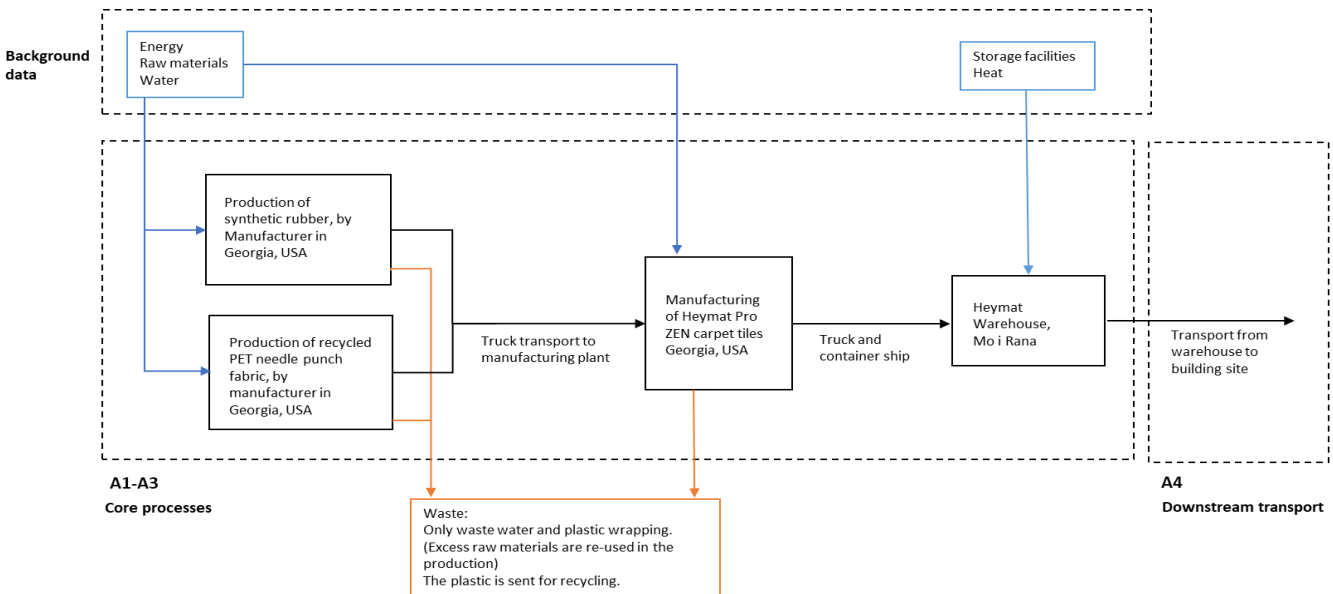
Background data

Energy
Raw materials
Water

Storage facilities
Heat

Production of synthetic rubber, by Manufacturer in Georgia, USA

Production of recycled PET needle punch fabric, by manufacturer in Georgia, USA

Truck transport to manufacturing plant

Manufacturing of Heymat Pro ZEN carpet tiles Georgia, USA

Truck and container ship

Heymat Warehouse, Mo i Rana

Transport from warehouse to building site

A1-A3
Core processes

Waste:
Only waste water and plastic wrapping.
(Excess raw materials are re-used in the production)
The plastic is sent for recycling.

A4
Downstream transport